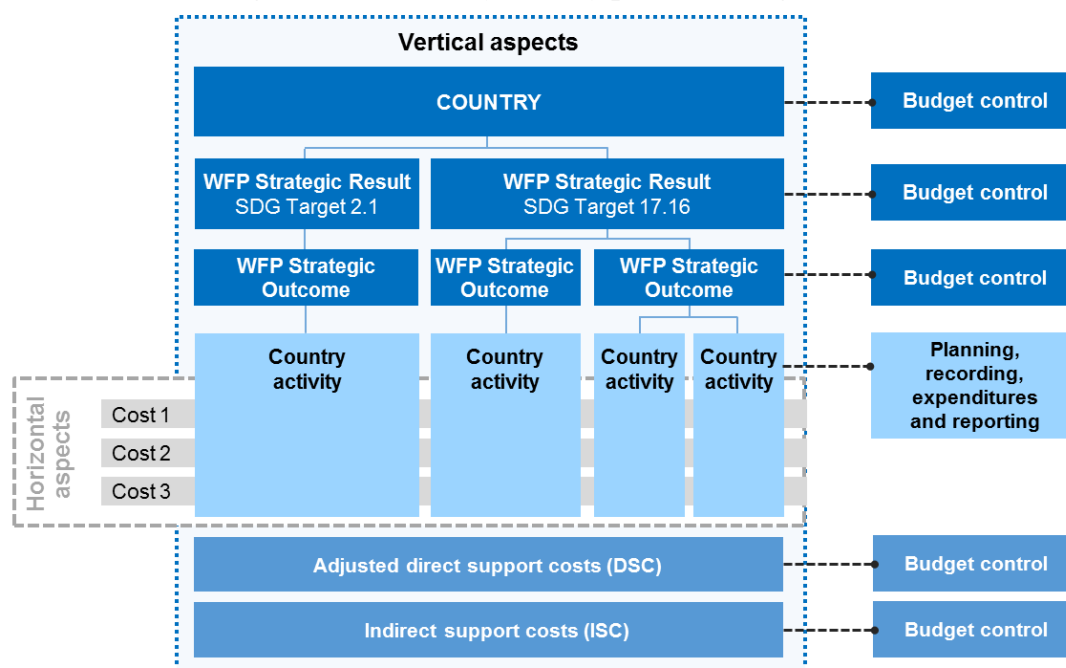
Vertical aspects

COUNTRY

Budget control

WFP Strategic Result
SDG Target 2.1

WFP Strategic Result
SDG Target 17.16

Budget control

WFP Strategic Outcome

WFP Strategic Outcome

WFP Strategic Outcome

Budget control

Country activity

Country activity

Country activity

Country activity

Planning, recording, expenditures and reporting

Horizontal aspects

Cost 1

Cost 2

Cost 3

Adjusted direct support costs (DSC)

Budget control

Indirect support costs (ISC)

Budget control